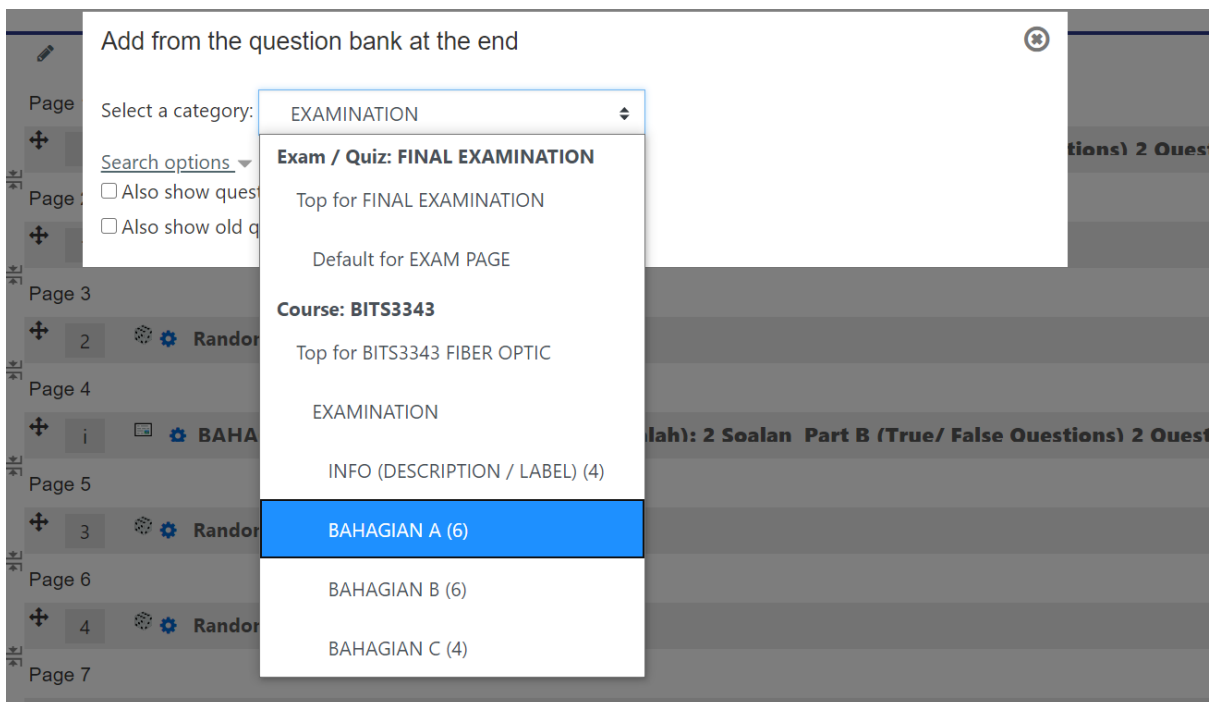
Add from the question bank at the end

Select a category: EXAMINATION

Search options
☐ Also show quest
☐ Also show old q

Exam / Quiz: FINAL EXAMINATION
Top for FINAL EXAMINATION
Default for EXAM PAGE
Course: BITS3343
Top for BITS3343 FIBER OPTIC
EXAMINATION
INFO (DESCRIPTION / LABEL) (4)
BAHAGIAN A (6)
BAHAGIAN B (6)
BAHAGIAN C (4)

Page
tions) 2 Quest
Page 2
Page 3
2 Randor
Page 4
i BAHA lah): 2 Soalan Part B (True/ False Questions) 2 Quest
Page 5
3 Randor
Page 6
4 Randor
Page 7